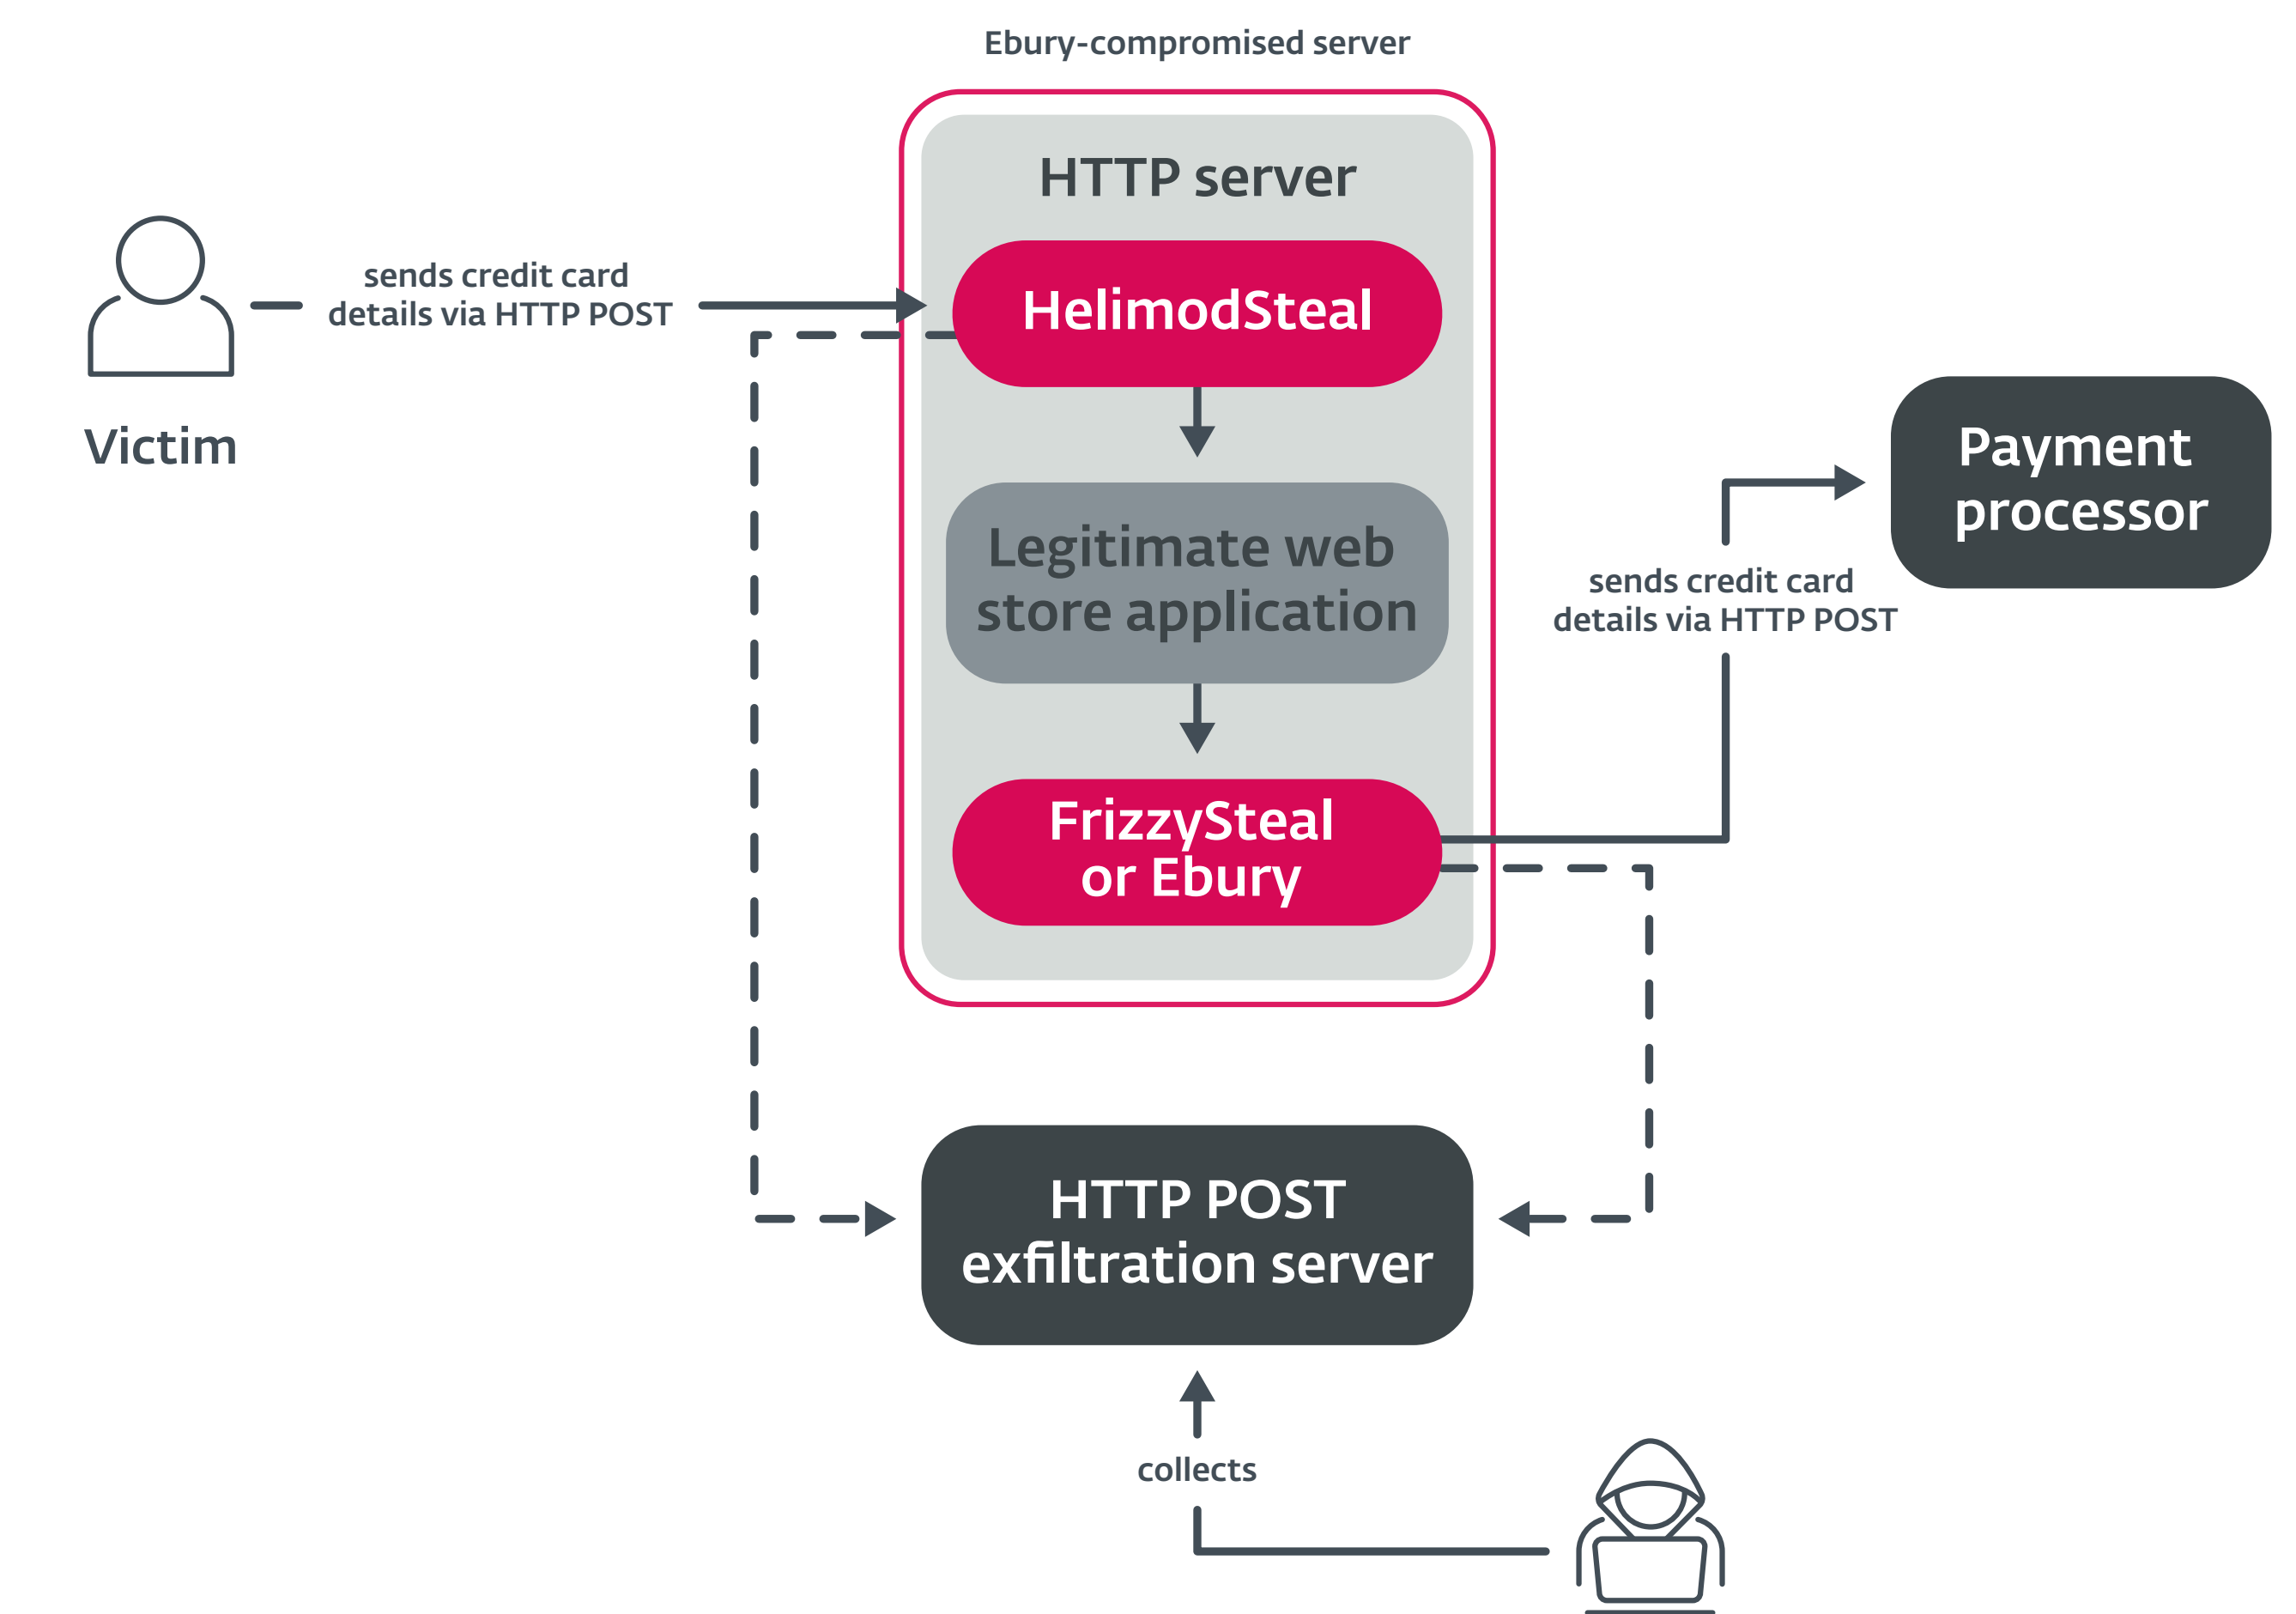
Ebury-compromised server

HTTP server

Victim

sends credit card details via HTTP POST

HelimodSteal

Legitimate web store application

FrizzySteal or Ebury

Payment processor

sends credit card details via HTTP POST

HTTP POST exfiltration server

collects